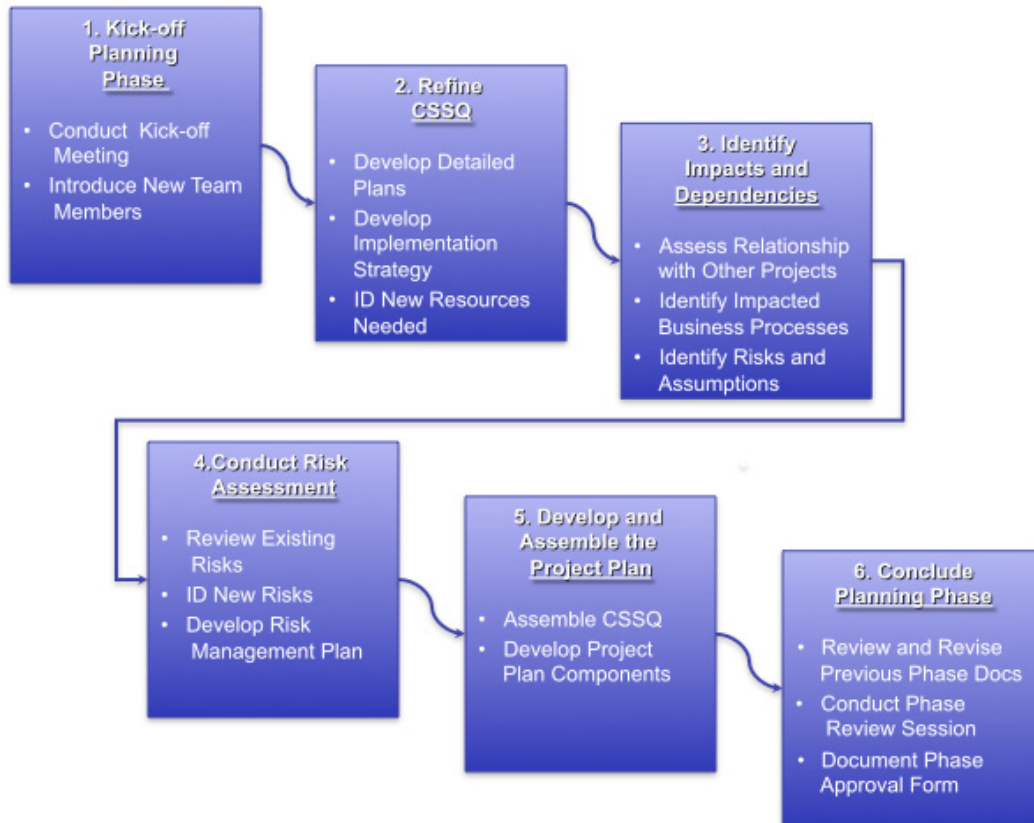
1. Kick-off Planning Phase

- Conduct Kick-off Meeting
- Introduce New Team Members

2. Refine CSSQ

- Develop Detailed Plans
- Develop Implementation Strategy
- ID New Resources Needed

3. Identify Impacts and Dependencies

- Assess Relationship with Other Projects
- Identify Impacted Business Processes
- Identify Risks and Assumptions

4.Conduct Risk Assessment

- Review Existing Risks
- ID New Risks
- Develop Risk Management Plan

5. Develop and Assemble the Project Plan

- Assemble CSSQ
- Develop Project Plan Components

6. Conclude Planning Phase

- Review and Revise Previous Phase Docs
- Conduct Phase Review Session
- Document Phase Approval Form